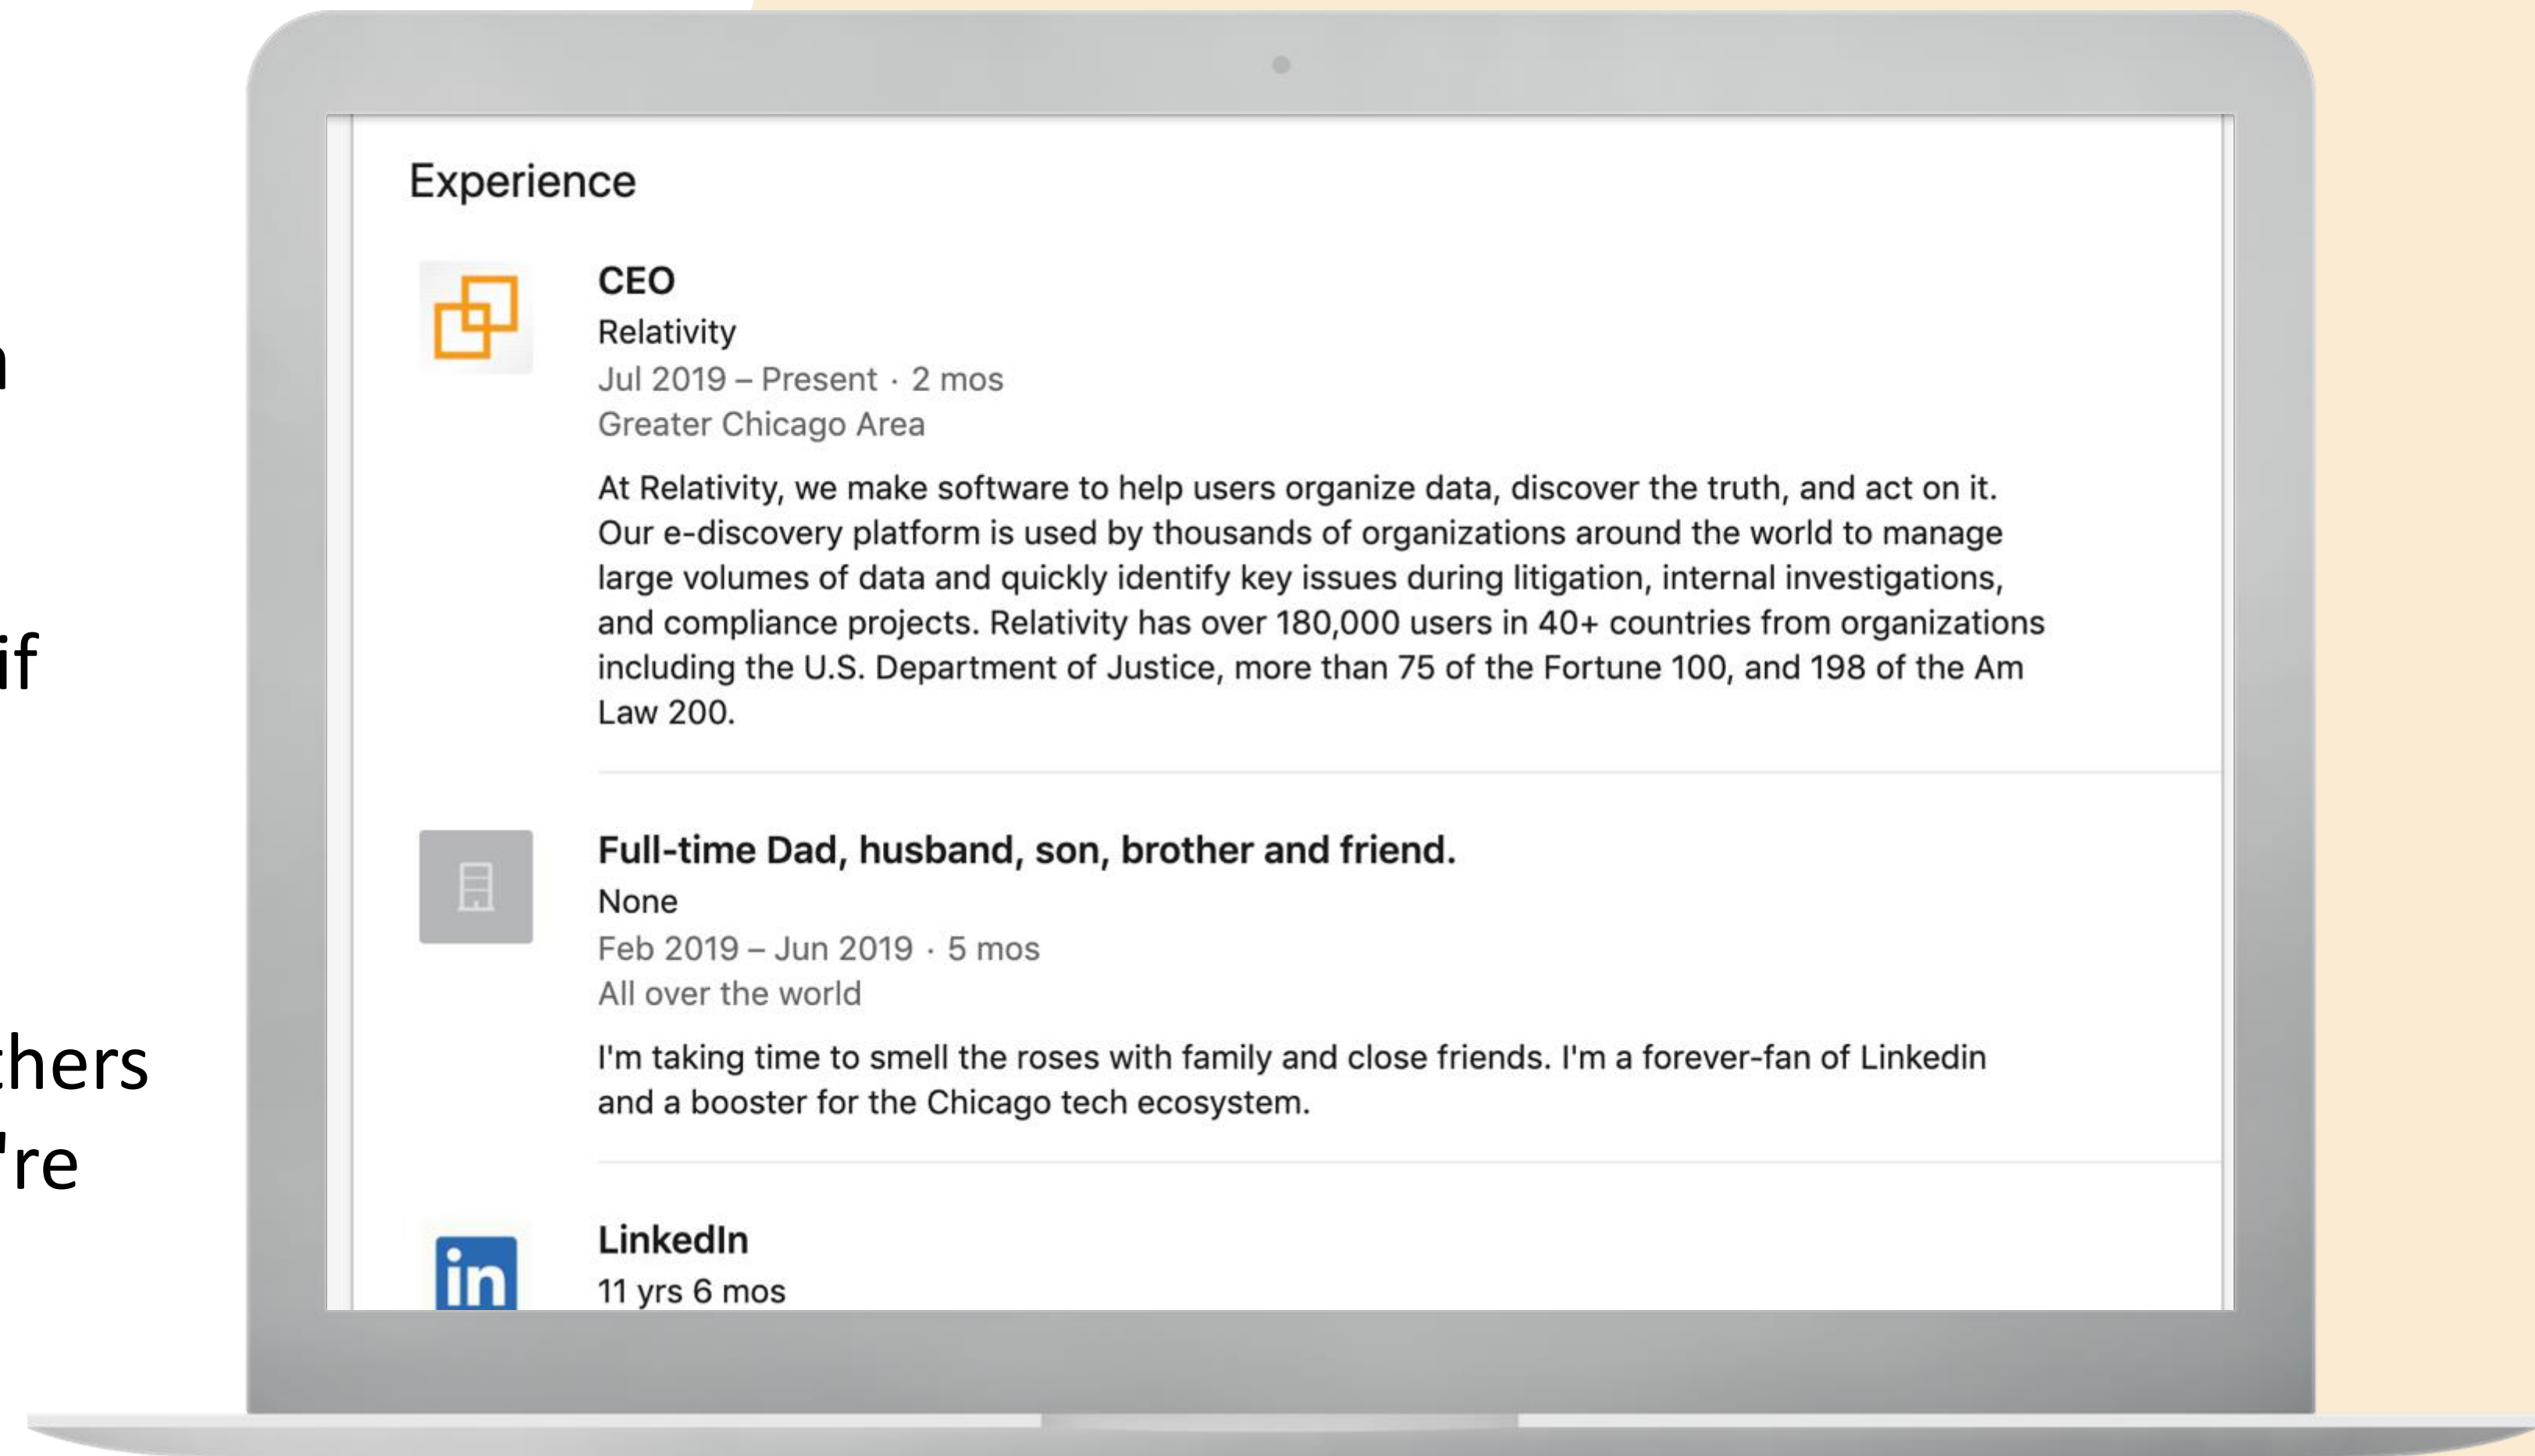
n

if

chers
're

Experience

CEO
Relativity
Jul 2019 – Present · 2 mos
Greater Chicago Area

At Relativity, we make software to help users organize data, discover the truth, and act on it. Our e-discovery platform is used by thousands of organizations around the world to manage large volumes of data and quickly identify key issues during litigation, internal investigations, and compliance projects. Relativity has over 180,000 users in 40+ countries from organizations including the U.S. Department of Justice, more than 75 of the Fortune 100, and 198 of the Am Law 200.

Full-time Dad, husband, son, brother and friend.
None
Feb 2019 – Jun 2019 · 5 mos
All over the world

I'm taking time to smell the roses with family and close friends. I'm a forever-fan of Linkedin and a booster for the Chicago tech ecosystem.

in

LinkedIn
11 yrs 6 mos